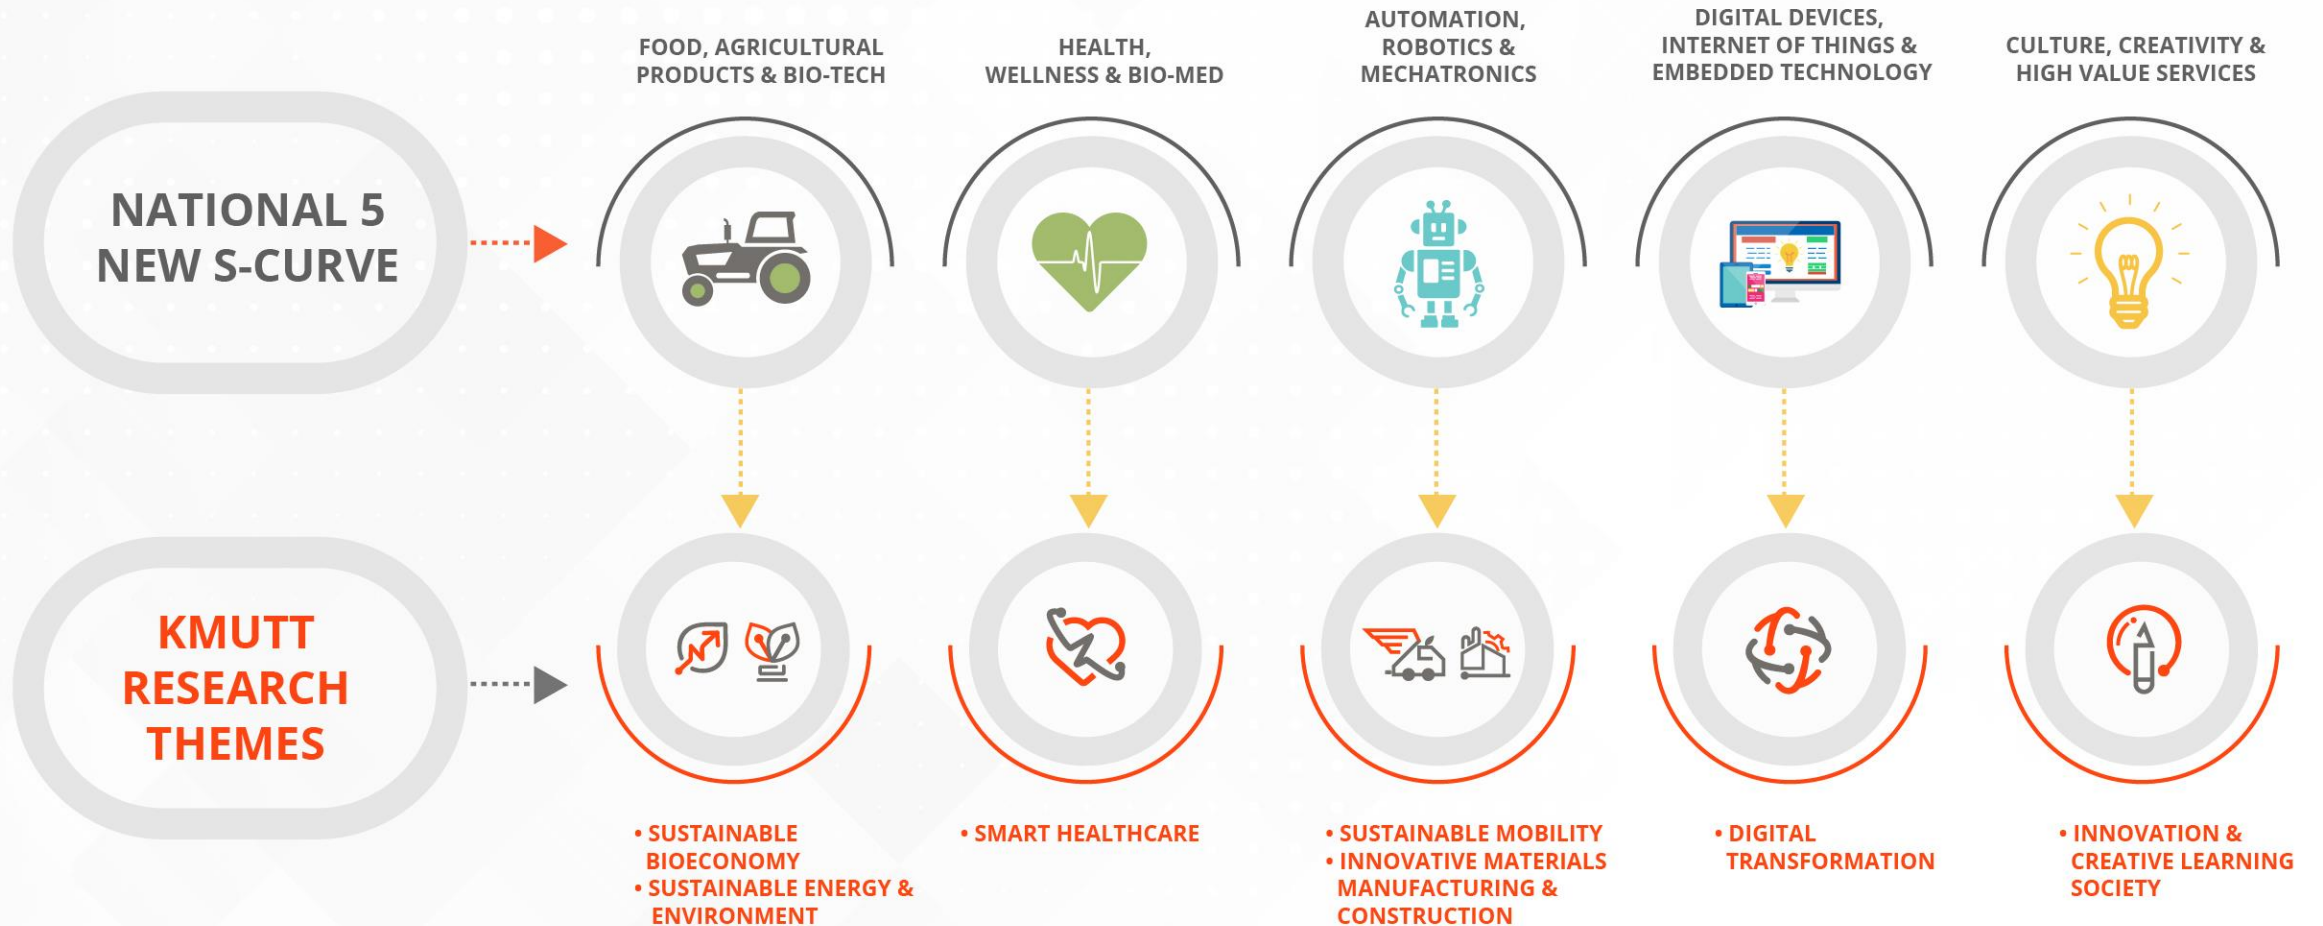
NATIONAL 5 NEW S-CURVE

FOOD, AGRICULTURAL PRODUCTS & BIO-TECH

HEALTH, WELLNESS & BIO-MED

AUTOMATION, ROBOTICS & MECHATRONICS

DIGITAL DEVICES, INTERNET OF THINGS & EMBEDDED TECHNOLOGY

CULTURE, CREATIVITY & HIGH VALUE SERVICES

KMUTT RESEARCH THEMES

• SUSTAINABLE BIOECONOMY
• SUSTAINABLE ENERGY & ENVIRONMENT

• SMART HEALTHCARE

• SUSTAINABLE MOBILITY
• INNOVATIVE MATERIALS MANUFACTURING & CONSTRUCTION

• DIGITAL TRANSFORMATION

• INNOVATION & CREATIVE LEARNING SOCIETY